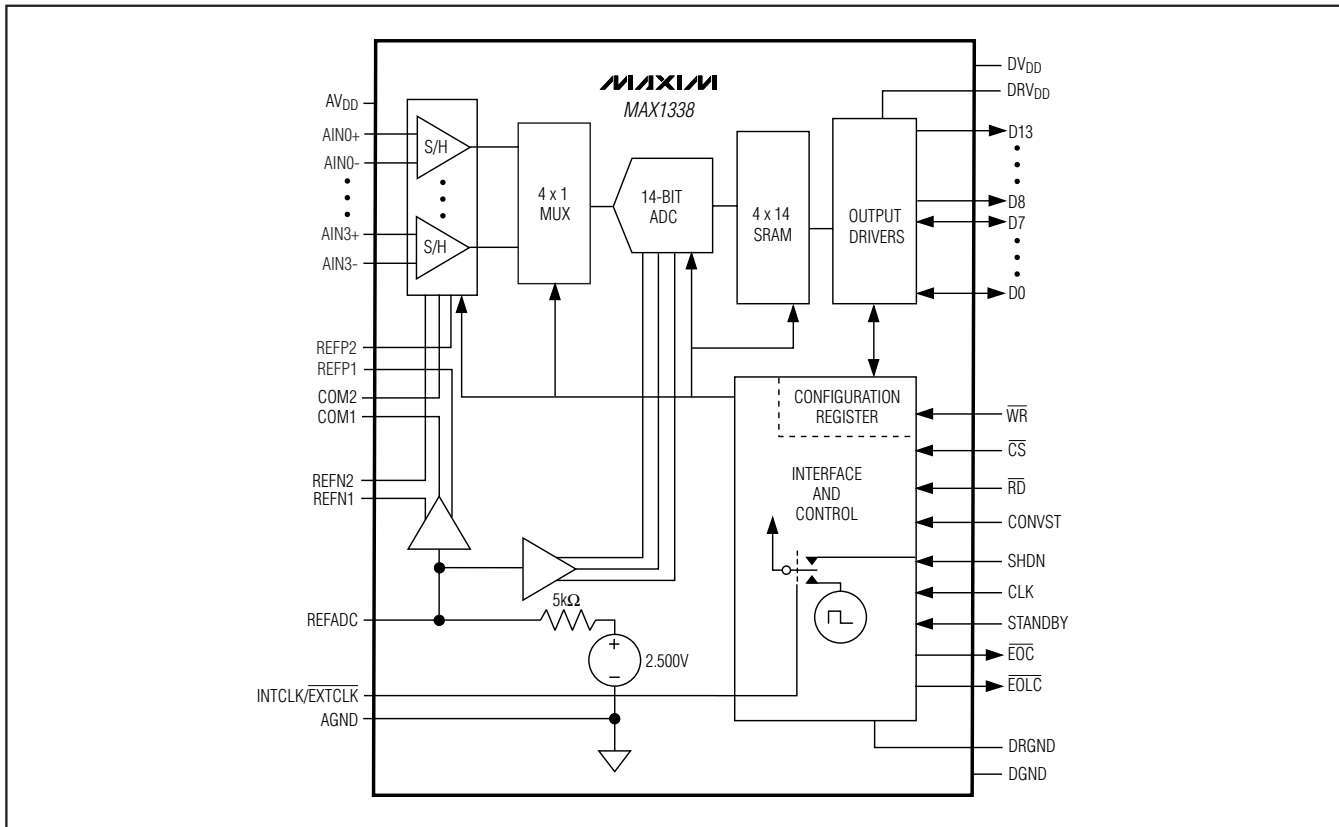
MAXIM
MAX1338

$AV_{DD}$
AIN0+
AIN0-
AIN3+
AIN3-

S/H
S/H

4 x 1
MUX

14-BIT
ADC

4 x 14
SRAM

OUTPUT
DRIVERS

$DV_{DD}$
$DRV_{DD}$
D13
D8
D7
D0

REFP2
REFP1
COM2
COM1
REFN2
REFN1

CONFIGURATION
REGISTER

INTERFACE
AND
CONTROL

$\overline{WR}$
$\overline{CS}$
$\overline{RD}$
CONVST
SHDN
CLK
STANDBY
$\overline{EOC}$
$\overline{EOLC}$

5k$\Omega$
2.500V

REFADC
INTCLK/$\overline{EXTCLK}$
AGND

DRGND
DGND